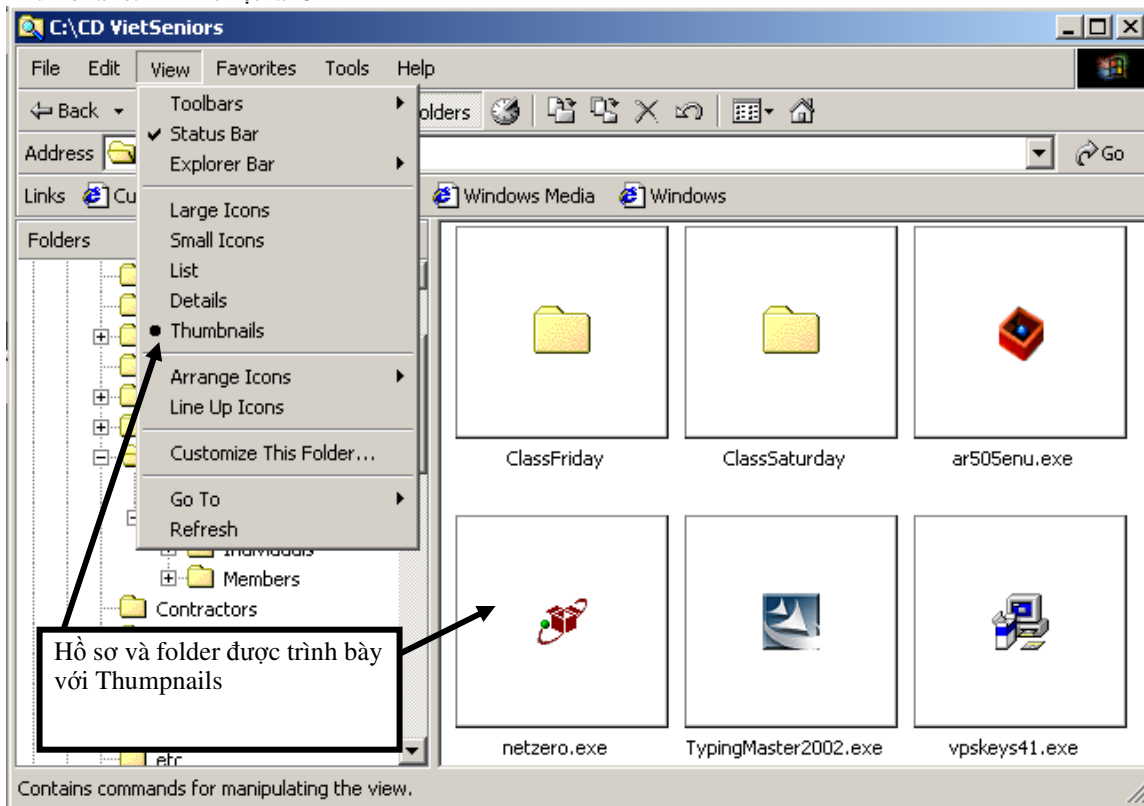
C:\CD VietSeniors

File Edit View Favorites Tools Help

Back

Toolbars
Status Bar
Explorer Bar
Large Icons
Small Icons
List
Details
Thumbnails
Arrange Icons
Line Up Icons
Customize This Folder...
Go To
Refresh

olders

Address

Go

Links Cu

Windows Media Windows

Folders

Individuals
Members
Contractors
etc

ClassFriday
ClassSaturday
ar505enu.exe
netzero.exe
TypingMaster2002.exe
vpskeys41.exe

Hồ sơ và folder được trình bày với Thumpnails

Contains commands for manipulating the view.